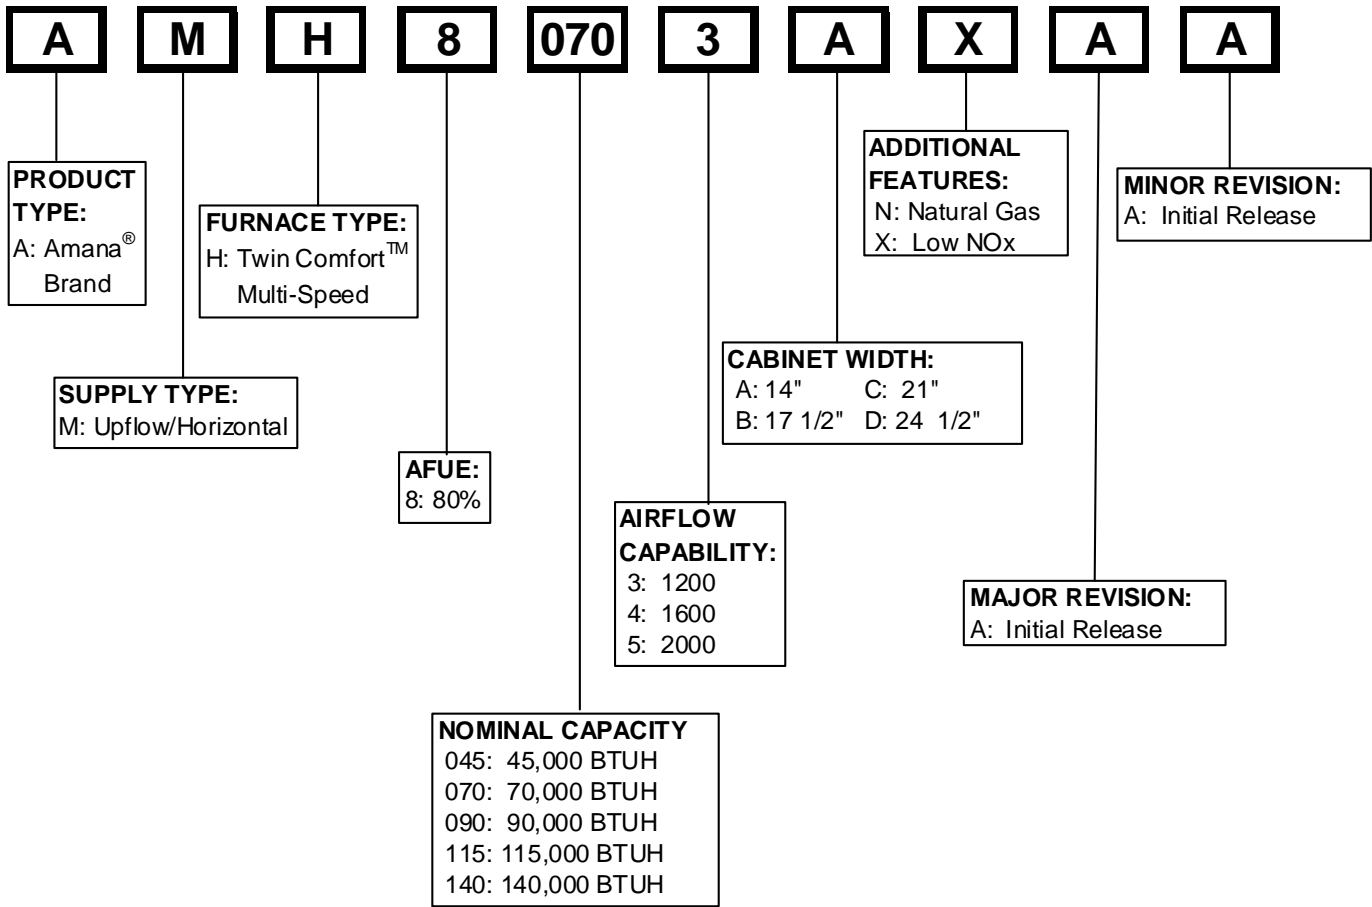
A M H 8 070 3 A X A A

PRODUCT TYPE:
A: Amana® Brand

SUPPLY TYPE:
M: Upflow/Horizontal

FURNACE TYPE:
H: Twin Comfort™ Multi-Speed

AFUE:
8: 80%

NOMINAL CAPACITY
045: 45,000 BTUH
070: 70,000 BTUH
090: 90,000 BTUH
115: 115,000 BTUH
140: 140,000 BTUH

AIRFLOW CAPABILITY:
3: 1200
4: 1600
5: 2000

CABINET WIDTH:
A: 14" C: 21"
B: 17 1/2" D: 24 1/2"

ADDITIONAL FEATURES:
N: Natural Gas
X: Low NOx

MAJOR REVISION:
A: Initial Release

MINOR REVISION:
A: Initial Release